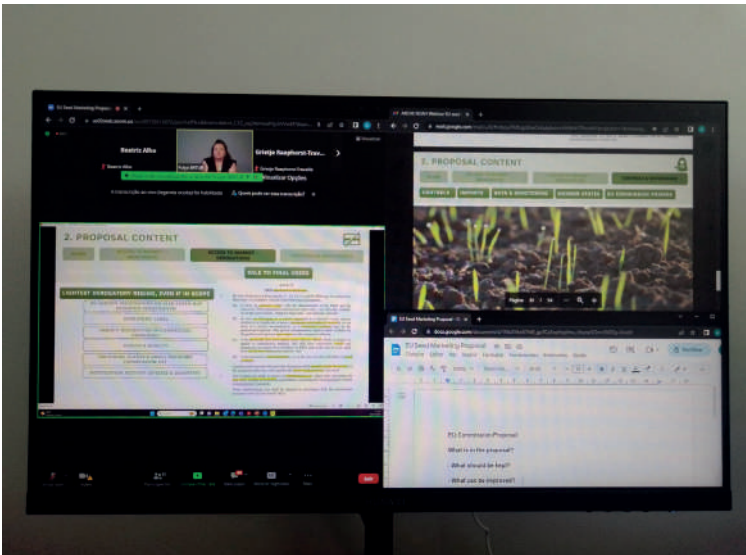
Beatriz Alho

Grietje Naaphorst-Teuv...

Visualizar Opções

2. PROPOSAL CONTENT

ACCESS TO MARKET

RULE TO FINAL USERS

2. PROPOSAL CONTENT

CONTROLS

IMPORTS

MEMBER STATES

Página 16 / 34

EU Seed Marketing Proposal

EU Commission Proposal

What is in the proposal?

What should be kept?

What can be improved?

Exit